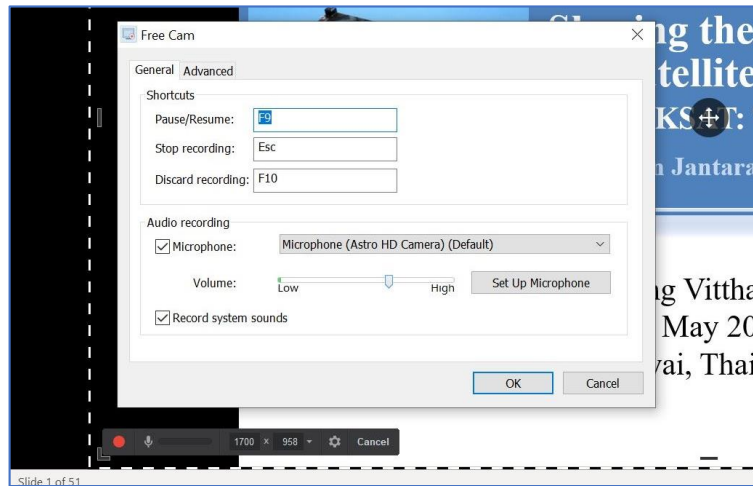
Free Cam

General Advanced

Shortcuts

Pause/Resume: F9

Stop recording: Esc

Discard recording: F10

Audio recording

Microphone: Microphone (Astro HD Camera) (Default)

Volume: Low High

Set Up Microphone

Record system sounds

OK Cancel

ing the
tellite
KS T:
n Jantara

g Vittha
May 20
vai, Thai

1700 × 958 Cancel

Slide 1 of 51